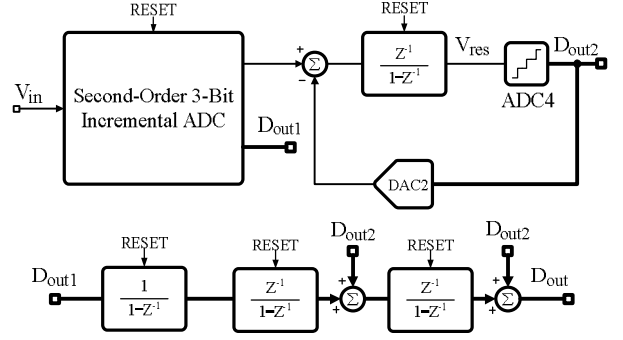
RESET

RESET

$V_{in}$

Second-Order 3-Bit Incremental ADC

$D_{out1}$

+
−
$\Sigma$

$\frac{Z^{-1}}{1-Z^{-1}}$

$V_{res}$

$D_{out2}$

ADC4

DAC2

RESET

RESET

$D_{out2}$

RESET

$D_{out2}$

$D_{out1}$

$\frac{1}{1-Z^{-1}}$

$\frac{Z^{-1}}{1-Z^{-1}}$

+
+
$\Sigma$

$\frac{Z^{-1}}{1-Z^{-1}}$

+
+
$\Sigma$

$D_{out}$